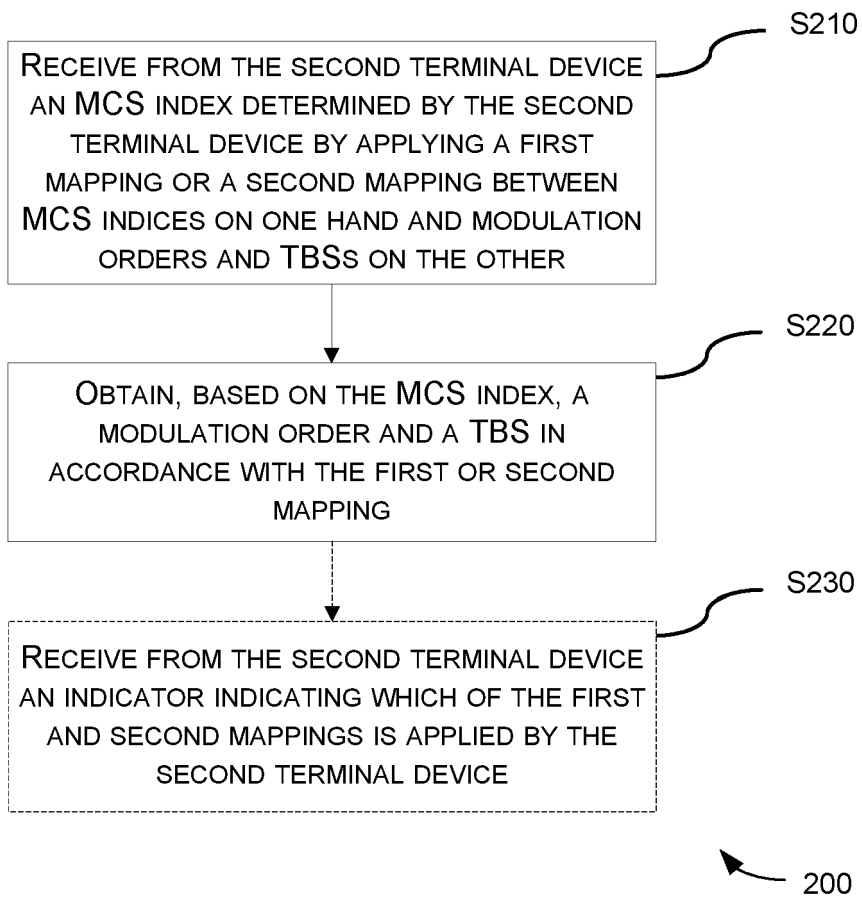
S210

Receive from the second terminal device an MCS index determined by the second terminal device by applying a first mapping or a second mapping between MCS indices on one hand and modulation orders and TBSs on the other

S220

Obtain, based on the MCS index, a modulation order and a TBS in accordance with the first or second mapping

S230

Receive from the second terminal device an indicator indicating which of the first and second mappings is applied by the second terminal device

200